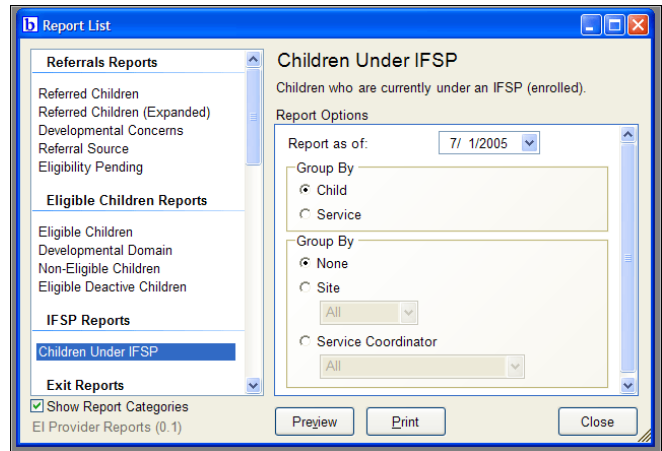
b Report List

Referrals Reports

Referred Children
Referred Children (Expanded)
Developmental Concerns
Referral Source
Eligibility Pending

Eligible Children Reports

Eligible Children
Developmental Domain
Non-Eligible Children
Eligible Deactive Children

IFSP Reports

Children Under IFSP

Exit Reports

Show Report Categories
EI Provider Reports (0.1)

Children Under IFSP

Children who are currently under an IFSP (enrolled).

Report Options

Report as of: 7/ 1/2005

Group By
Child
Service

Group By
None
Site
All
Service Coordinator
All

Preview
Print
Close